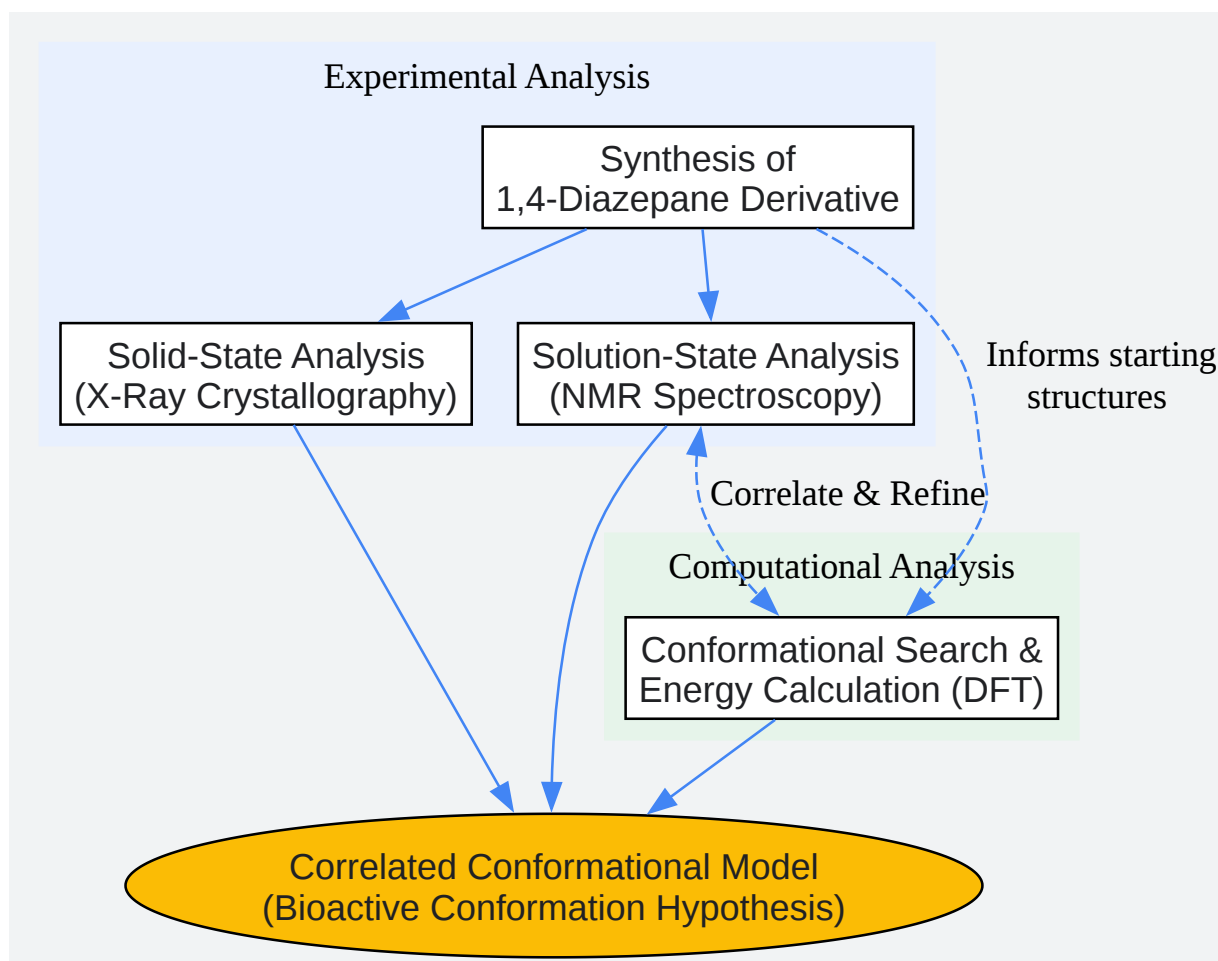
Experimental Analysis

Synthesis of
1,4-Diazepane Derivative

Solid-State Analysis
(X-Ray Crystallography)

Solution-State Analysis
(NMR Spectroscopy)

Informs starting
structures

Correlate & Refine

Computational Analysis

Conformational Search &
Energy Calculation (DFT)

Correlated Conformational Model
(Bioactive Conformation Hypothesis)